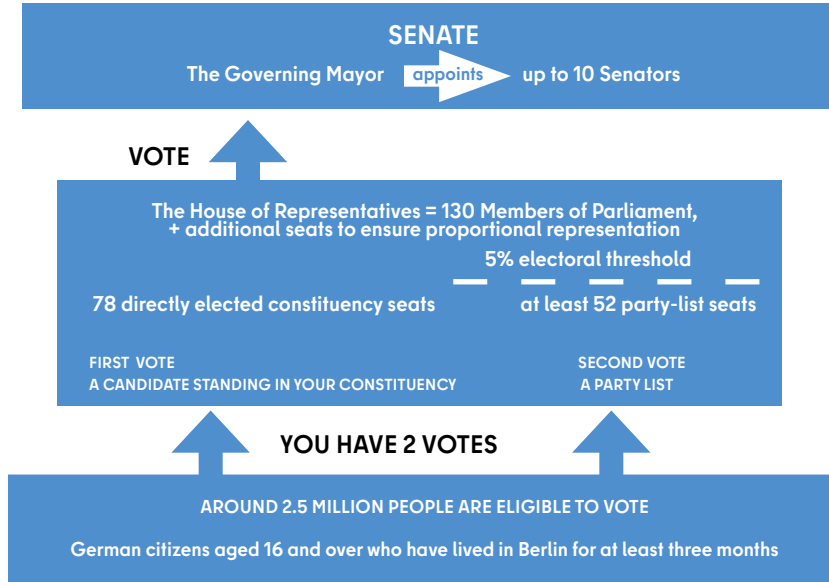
SENATE

The Governing Mayor appoints up to 10 Senators

VOTE

The House of Representatives = 130 Members of Parliament, + additional seats to ensure proportional representation

5% electoral threshold

78 directly elected constituency seats

at least 52 party-list seats

FIRST VOTE
A CANDIDATE STANDING IN YOUR CONSTITUENCY

SECOND VOTE
A PARTY LIST

YOU HAVE 2 VOTES

AROUND 2.5 MILLION PEOPLE ARE ELIGIBLE TO VOTE

German citizens aged 16 and over who have lived in Berlin for at least three months